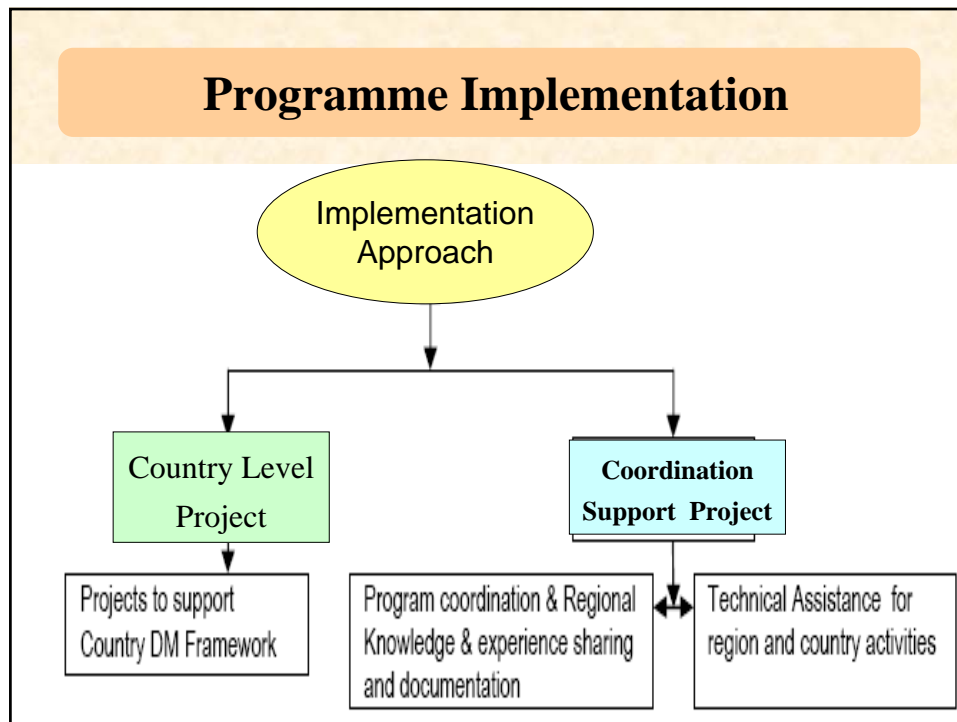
Programme Implementation

Implementation Approach

Country Level Project

Coordination Support Project

Projects to support Country DM Framework

Program coordination & Regional Knowledge & experience sharing and documentation

Technical Assistance for region and country activities